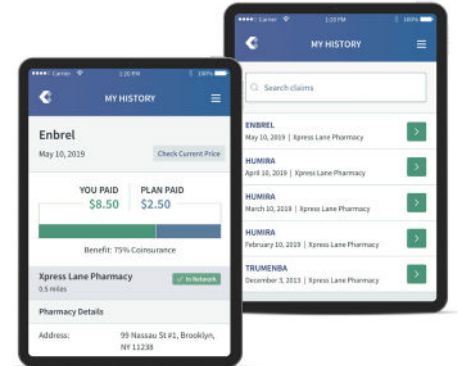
Carrier 1:20 PM 100%

MY HISTORY

Enbrel
May 10, 2019
Check Current Price

YOU PAID
$8.50
PLAN PAID
$2.50

Benefit: 75% Coinsurance

Xpress Lane Pharmacy
0.5 miles
In Network

Pharmacy Details

Address: 99 Nassau St #1, Brooklyn, NY 11238

Carrier 1:20 PM 100%

MY HISTORY

Search claims

ENBREL
May 10, 2019 | Xpress Lane Pharmacy

HUMIRA
April 10, 2019 | Xpress Lane Pharmacy

HUMIRA
March 10, 2019 | Xpress Lane Pharmacy

HUMIRA
February 10, 2019 | Xpress Lane Pharmacy

TRUMENBA
December 3, 2018 | Xpress Lane Pharmacy